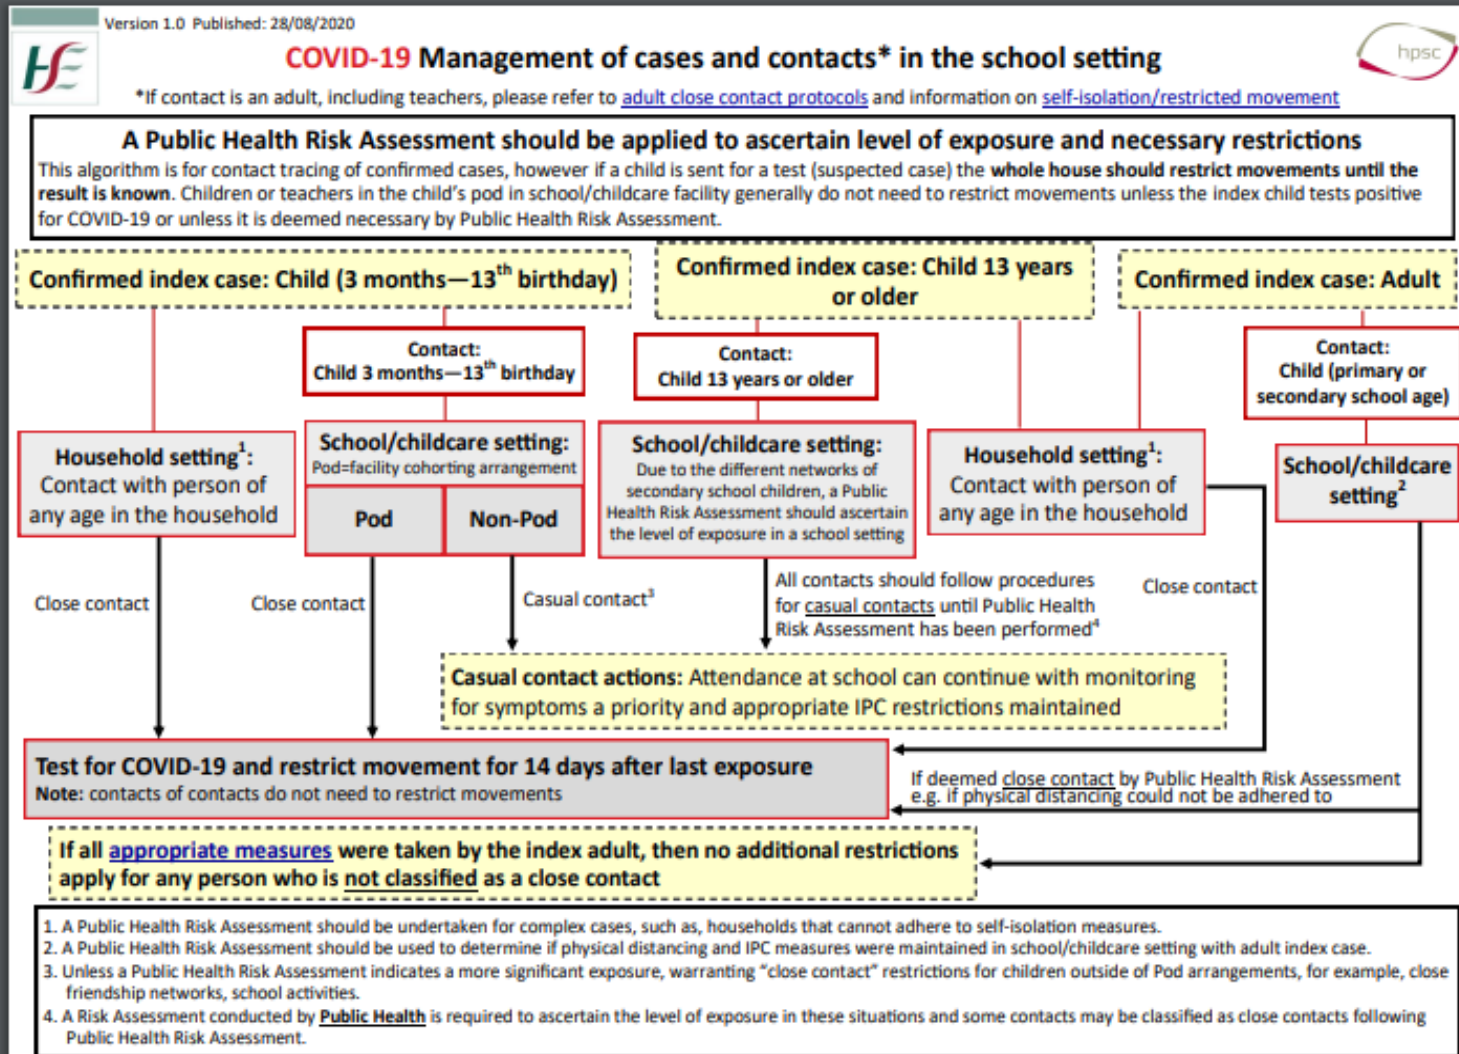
Version 1.0 Published: 28/08/2020

HSE

COVID-19 Management of cases and contacts* in the school setting

hpsc

*If contact is an adult, including teachers, please refer to adult close contact protocols and information on self-isolation/restricted movement

A Public Health Risk Assessment should be applied to ascertain level of exposure and necessary restrictions

This algorithm is for contact tracing of confirmed cases, however if a child is sent for a test (suspected case) the whole house should restrict movements until the result is known. Children or teachers in the child's pod in school/childcare facility generally do not need to restrict movements unless the index child tests positive for COVID-19 or unless it is deemed necessary by Public Health Risk Assessment.

Confirmed index case: Child (3 months—13$^{th}$ birthday)

Confirmed index case: Child 13 years or older

Confirmed index case: Adult

Contact: Child 3 months—13$^{th}$ birthday

Contact: Child 13 years or older

Contact: Child (primary or secondary school age)

Household setting$^1$: Contact with person of any age in the household

School/childcare setting: Pod=facility cohorting arrangement

Pod

Non-Pod

School/childcare setting: Due to the different networks of secondary school children, a Public Health Risk Assessment should ascertain the level of exposure in a school setting

Household setting$^1$: Contact with person of any age in the household

School/childcare setting$^2$

Close contact

Close contact

Casual contact$^3$

All contacts should follow procedures for casual contacts until Public Health Risk Assessment has been performed$^4$

Close contact

Casual contact actions: Attendance at school can continue with monitoring for symptoms a priority and appropriate IPC restrictions maintained

Test for COVID-19 and restrict movement for 14 days after last exposure
Note: contacts of contacts do not need to restrict movements

If deemed close contact by Public Health Risk Assessment e.g. if physical distancing could not be adhered to

If all appropriate measures were taken by the index adult, then no additional restrictions apply for any person who is not classified as a close contact

1. A Public Health Risk Assessment should be undertaken for complex cases, such as, households that cannot adhere to self-isolation measures.
2. A Public Health Risk Assessment should be used to determine if physical distancing and IPC measures were maintained in school/childcare setting with adult index case.
3. Unless a Public Health Risk Assessment indicates a more significant exposure, warranting "close contact" restrictions for children outside of Pod arrangements, for example, close friendship networks, school activities.
4. A Risk Assessment conducted by Public Health is required to ascertain the level of exposure in these situations and some contacts may be classified as close contacts following Public Health Risk Assessment.